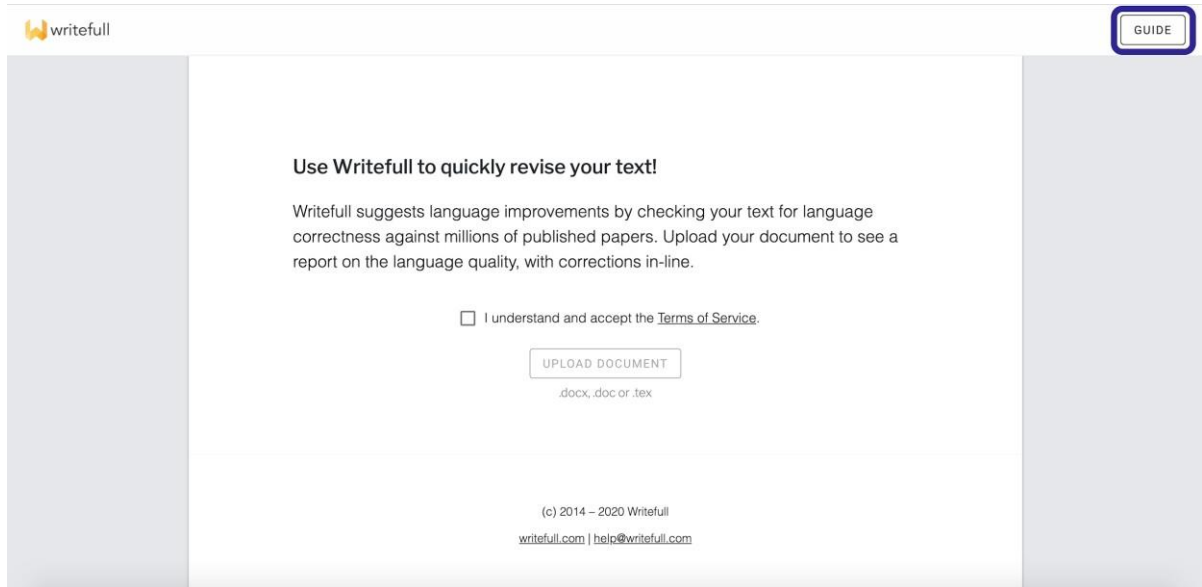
writefull

GUIDE

Use Writefull to quickly revise your text!

Writefull suggests language improvements by checking your text for language correctness against millions of published papers. Upload your document to see a report on the language quality, with corrections in-line.

I understand and accept the Terms of Service.

UPLOAD DOCUMENT

.docx, .doc or .tex

(c) 2014 – 2020 Writefull

writefull.com | help@writefull.com